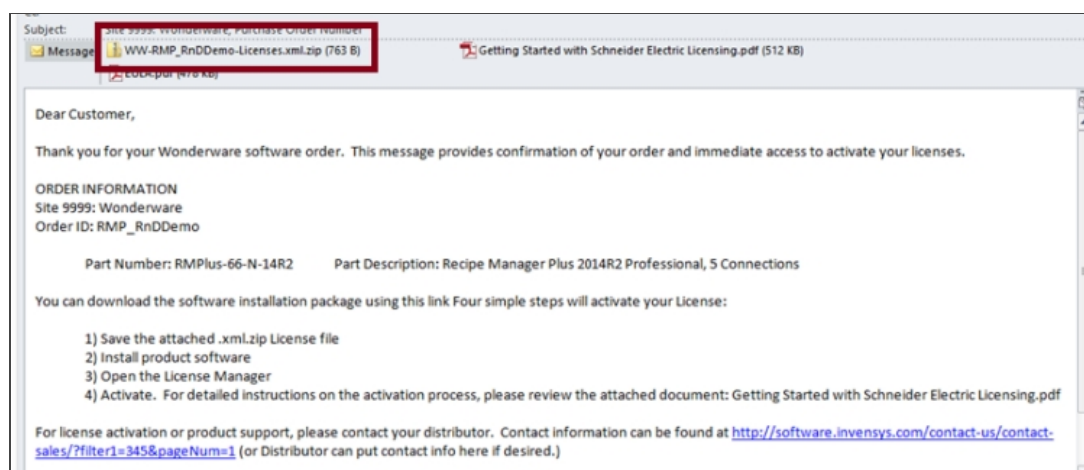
Subject: Site 9999: Wonderware, Purchase Order Number

Message WW-RMP_RnDDemo-Licenses.xml.zip (763 B) Getting Started with Schneider Electric Licensing.pdf (512 KB)

EULA.pdf (478 KB)

Dear Customer,

Thank you for your Wonderware software order. This message provides confirmation of your order and immediate access to activate your licenses.

ORDER INFORMATION
Site 9999: Wonderware
Order ID: RMP_RnDDemo

Part Number: RMPlus-66-N-14R2 Part Description: Recipe Manager Plus 2014R2 Professional, 5 Connections

You can download the software installation package using this link Four simple steps will activate your License:

1) Save the attached .xml.zip License file
2) Install product software
3) Open the License Manager
4) Activate. For detailed instructions on the activation process, please review the attached document: Getting Started with Schneider Electric Licensing.pdf

For license activation or product support, please contact your distributor. Contact information can be found at http://software.invensys.com/contact-us/contact-sales/?filter1=345&pageNum=1 (or Distributor can put contact info here if desired.)